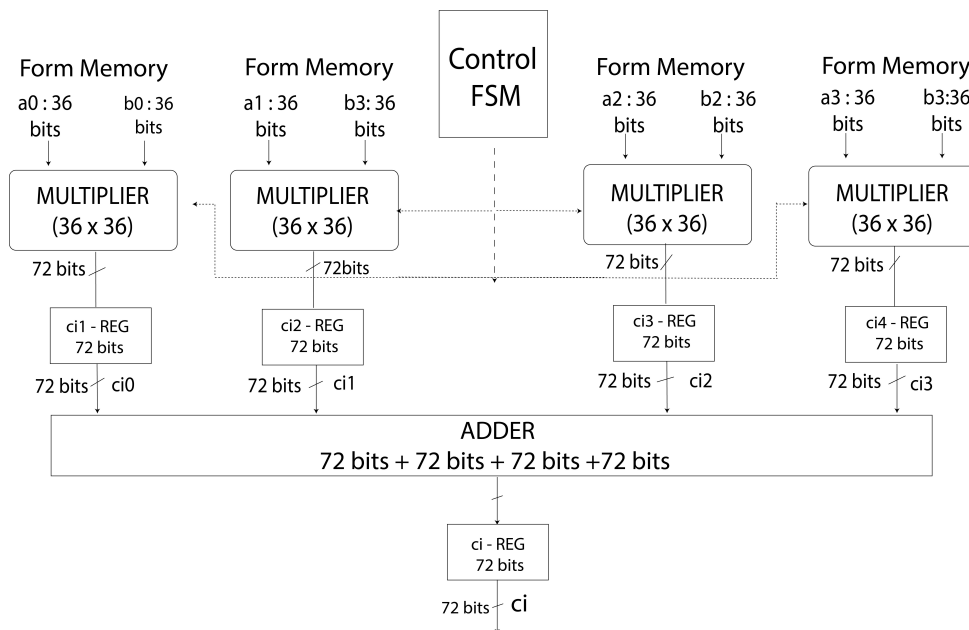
Form Memory
a0 : 36 bits
b0 : 36 bits
MULTIPLIER (36 x 36)
72 bits
ci1 - REG 72 bits
72 bits ci0

Form Memory
a1 : 36 bits
b3: 36 bits
MULTIPLIER (36 x 36)
72bits
ci2 - REG 72 bits
72 bits ci1

Control FSM

Form Memory
a2 : 36 bits
b2 : 36 bits
MULTIPLIER (36 x 36)
72 bits
ci3 - REG 72 bits
72 bits ci2

Form Memory
a3 : 36 bits
b3:36 bits
MULTIPLIER (36 x 36)
72 bits
ci4 - REG 72 bits
72 bits ci3

ADDER
72 bits + 72 bits + 72 bits +72 bits

ci - REG 72 bits
72 bits ci